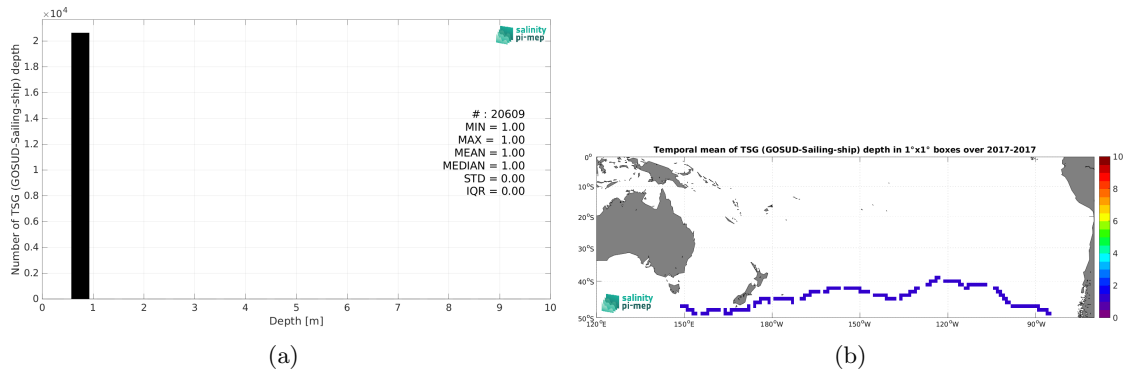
$\times 10^4$

Number of TSG (GOSUD-Sailing-ship) depth

2, 1.8, 1.6, 1.4, 1.2, 1, 0.8, 0.6, 0.4, 0.2, 0

0, 1, 2, 3, 4, 5, 6, 7, 8, 9, 10

Depth [m]

salinity pi-mep

# : 20609
MIN = 1.00
MAX = 1.00
MEAN = 1.00
MEDIAN = 1.00
STD = 0.00
IQR = 0.00

(a)

Temporal mean of TSG (GOSUD-Sailing-ship) depth in 1°x1° boxes over 2017-2017

0°, 10°S, 20°S, 30°S, 40°S, 50°S

120°E, 150°E, 180°W, 150°W, 120°W, 90°W

10, 8, 6, 4, 2, 0

salinity pi-mep

(b)